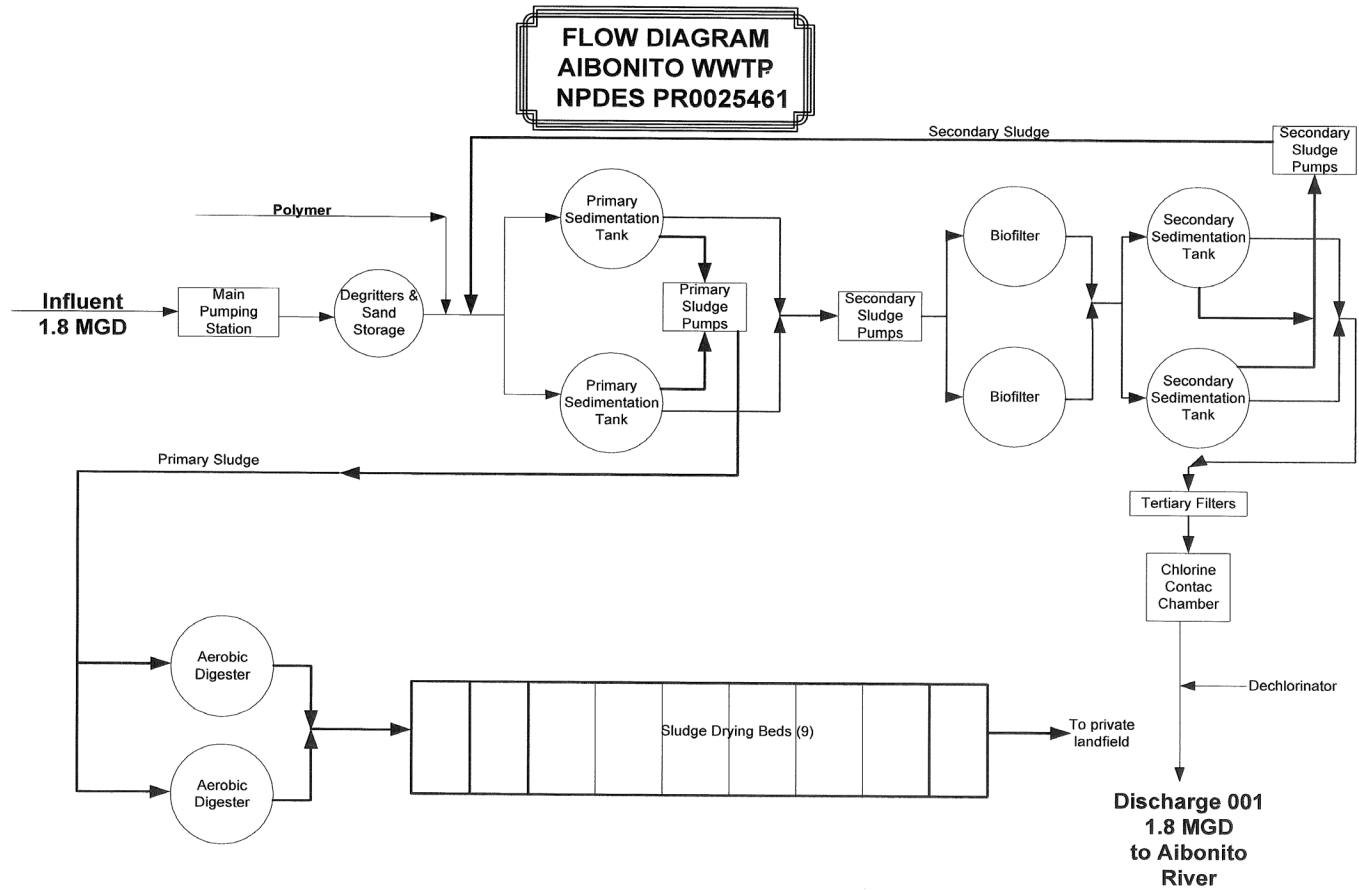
FLOW DIAGRAM
AIBONITO WWTP
NPDES PR0025461

Secondary Sludge

Secondary Sludge Pumps

Polymer

Primary Sedimentation Tank

Biofilter

Secondary Sedimentation Tank

Influent
1.8 MGD

Main Pumping Station

Degritters & Sand Storage

Primary Sludge Pumps

Secondary Sludge Pumps

Primary Sedimentation Tank

Biofilter

Secondary Sedimentation Tank

Primary Sludge

Tertiary Filters

Chlorine Contac Chamber

Aerobic Digester

Dechlorinator

Sludge Drying Beds (9)

To private landfield

Aerobic Digester

Discharge 001
1.8 MGD
to Aibonito River